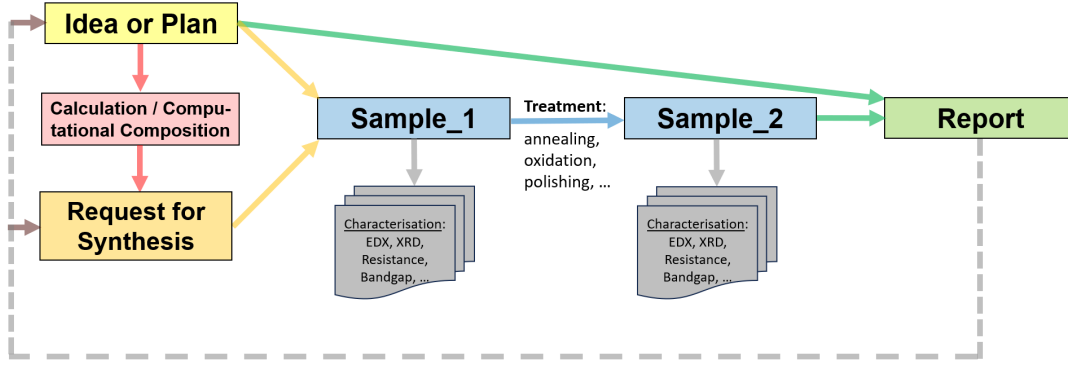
Idea or Plan

Calculation / Computational Composition

Request for Synthesis

Sample_1

Characterisation: EDX, XRD, Resistance, Bandgap, ...

Treatment: annealing, oxidation, polishing, ...

Sample_2

Characterisation: EDX, XRD, Resistance, Bandgap, ...

Report